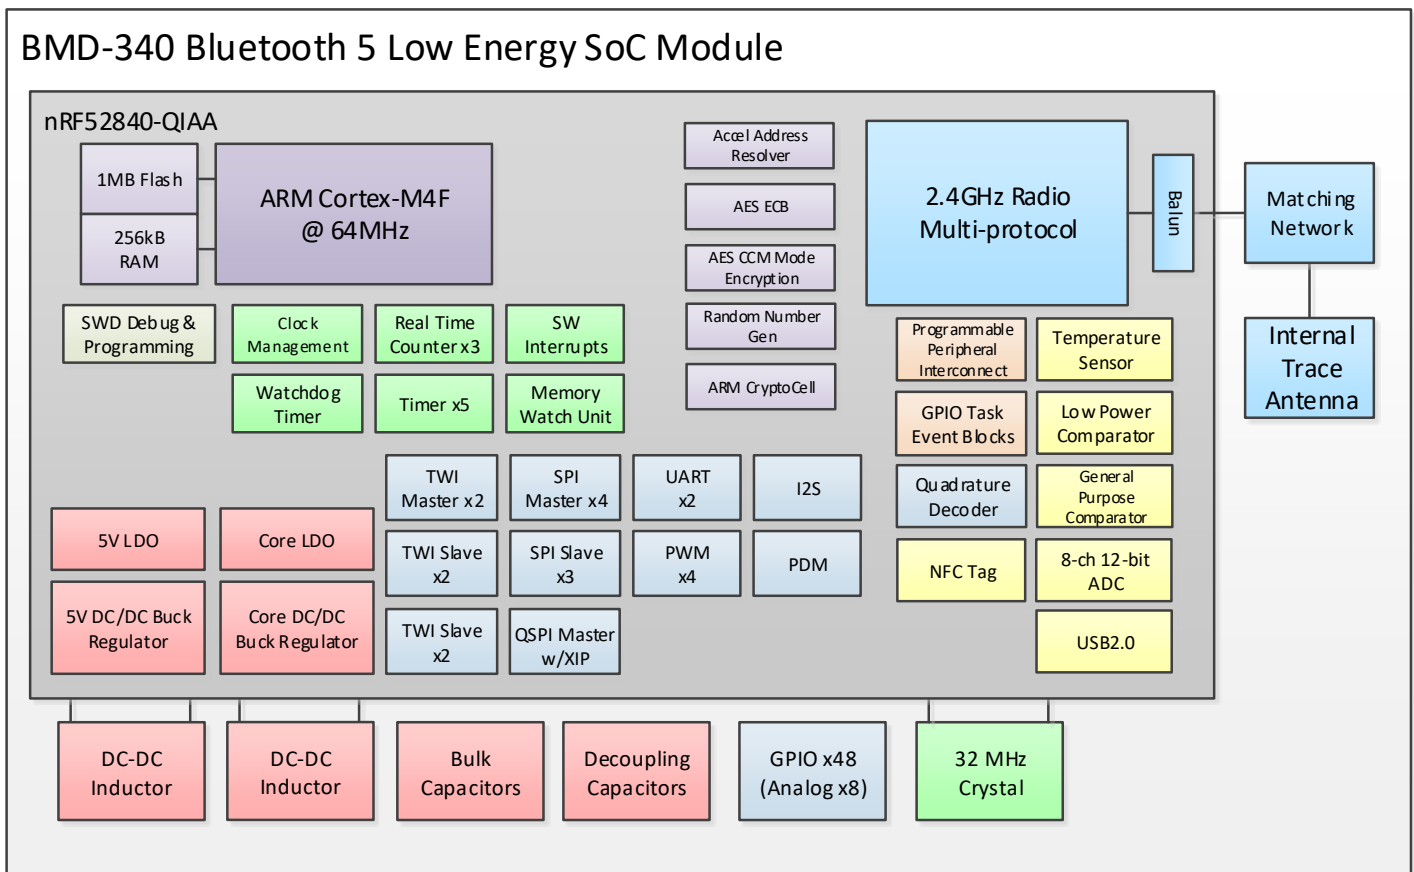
BMD-340 Bluetooth 5 Low Energy SoC Module

nRF52840-QIAA

1MB Flash

256kB RAM

ARM Cortex-M4F @ 64MHz

Accel Address Resolver

AES ECB

AES CCM Mode Encryption

Random Number Gen

ARM CryptoCell

2.4GHz Radio Multi-protocol

Balun

Matching Network

Internal Trace Antenna

SWD Debug & Programming

Clock Management

Real Time Counter x3

SW Interrupts

Watchdog Timer

Timer x5

Memory Watch Unit

Programmable Peripheral Interconnect

Temperature Sensor

GPIO Task Event Blocks

Low Power Comparator

Quadrature Decoder

General Purpose Comparator

NFC Tag

8-ch 12-bit ADC

USB2.0

TWI Master x2

SPI Master x4

UART x2

I2S

TWI Slave x2

SPI Slave x3

PWM x4

PDM

TWI Slave x2

QSPI Master w/XIP

5V LDO

Core LDO

5V DC/DC Buck Regulator

Core DC/DC Buck Regulator

DC-DC Inductor

DC-DC Inductor

Bulk Capacitors

Decoupling Capacitors

GPIO x48 (Analog x8)

32 MHz Crystal